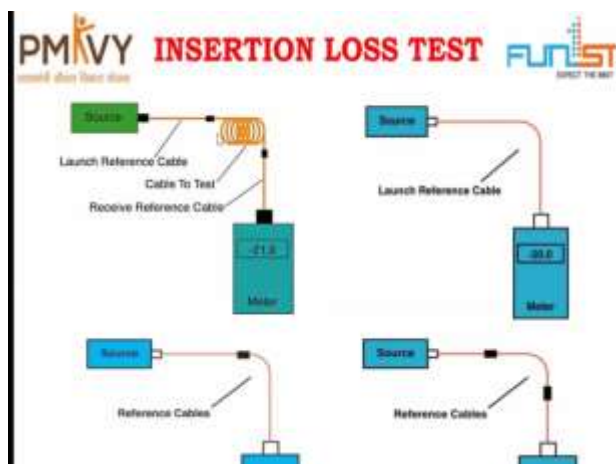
PMKVY
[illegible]

INSERTION LOSS TEST

FUNIST
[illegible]

Source
Launch Reference Cable
Cable To Test
Receive Reference Cable
-21.0
Meter

Source
Launch Reference Cable
-20.0
Meter

Source
Reference Cables

Source
Reference Cables